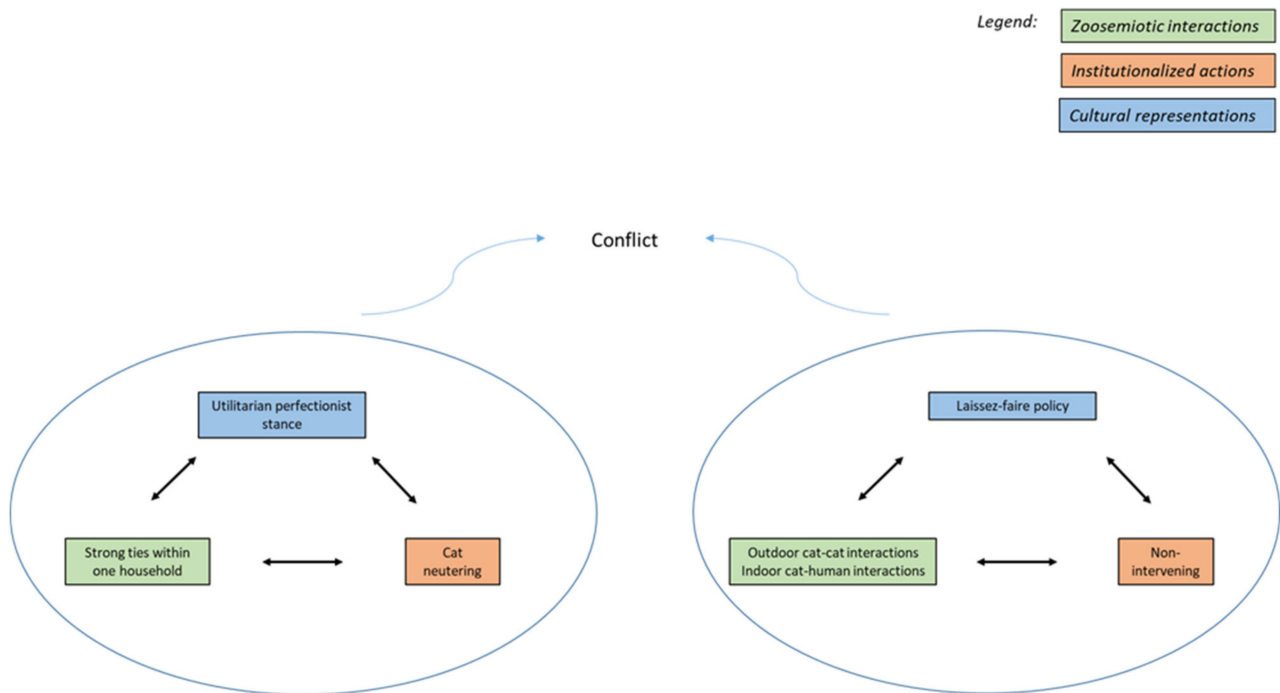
Legend: Zoosemiotic interactions

Institutionalized actions

Cultural representations

Conflict

Utilitarian perfectionist stance

Strong ties within one household

Cat neutering

Laissez-faire policy

Outdoor cat-cat interactions
Indoor cat-human interactions

Non-intervening